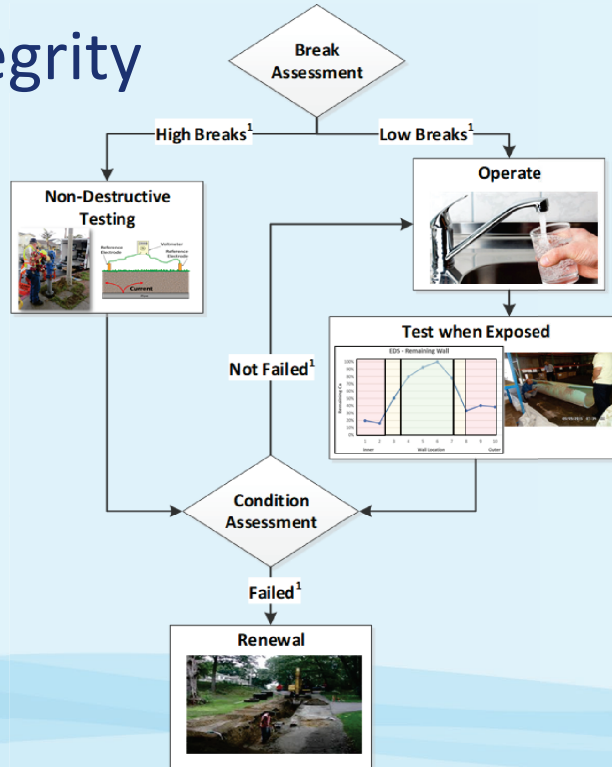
egrity

Break Assessment

High Breaks$^1$

Low Breaks$^1$

Non-Destructive Testing

Reference Electrode

Voltmeter

Reference Electrode

Current

Pipe

Operate

Test when Exposed

EDS - Remaining Wall

100%
90%
80%
70%
60%
50%
40%
30%
20%
10%
0%

Remaining Cw

1 2 3 4 5 6 7 8 9 10

Inner

Wall Location

Outer

Not Failed$^1$

Condition Assessment

Failed$^1$

Renewal